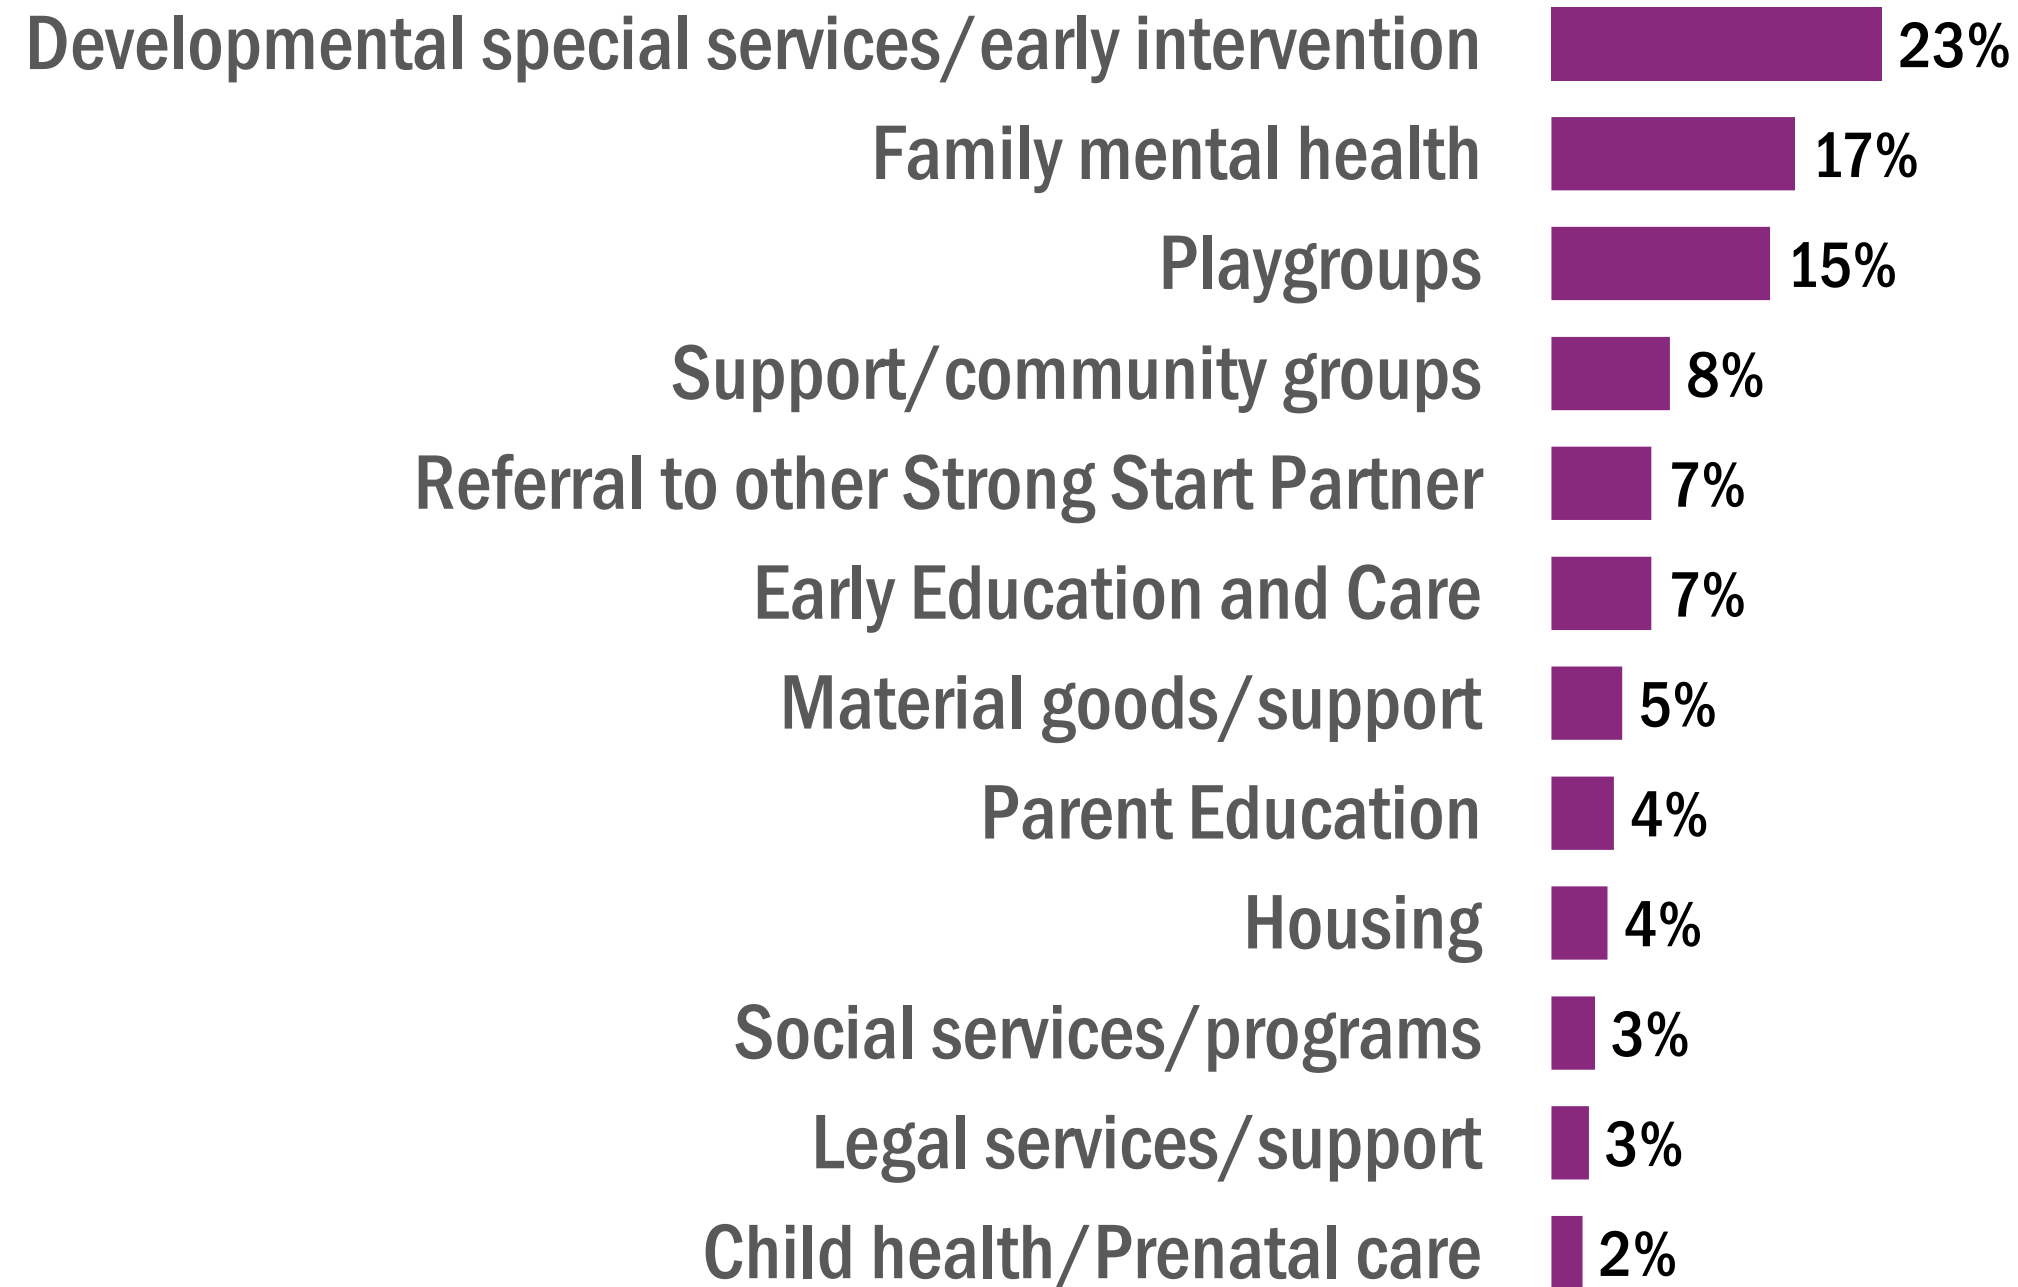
Developmental special services/early intervention 23%
Family mental health 17%
Playgroups 15%
Support/community groups 8%
Referral to other Strong Start Partner 7%
Early Education and Care 7%
Material goods/support 5%
Parent Education 4%
Housing 4%
Social services/programs 3%
Legal services/support 3%
Child health/Prenatal care 2%